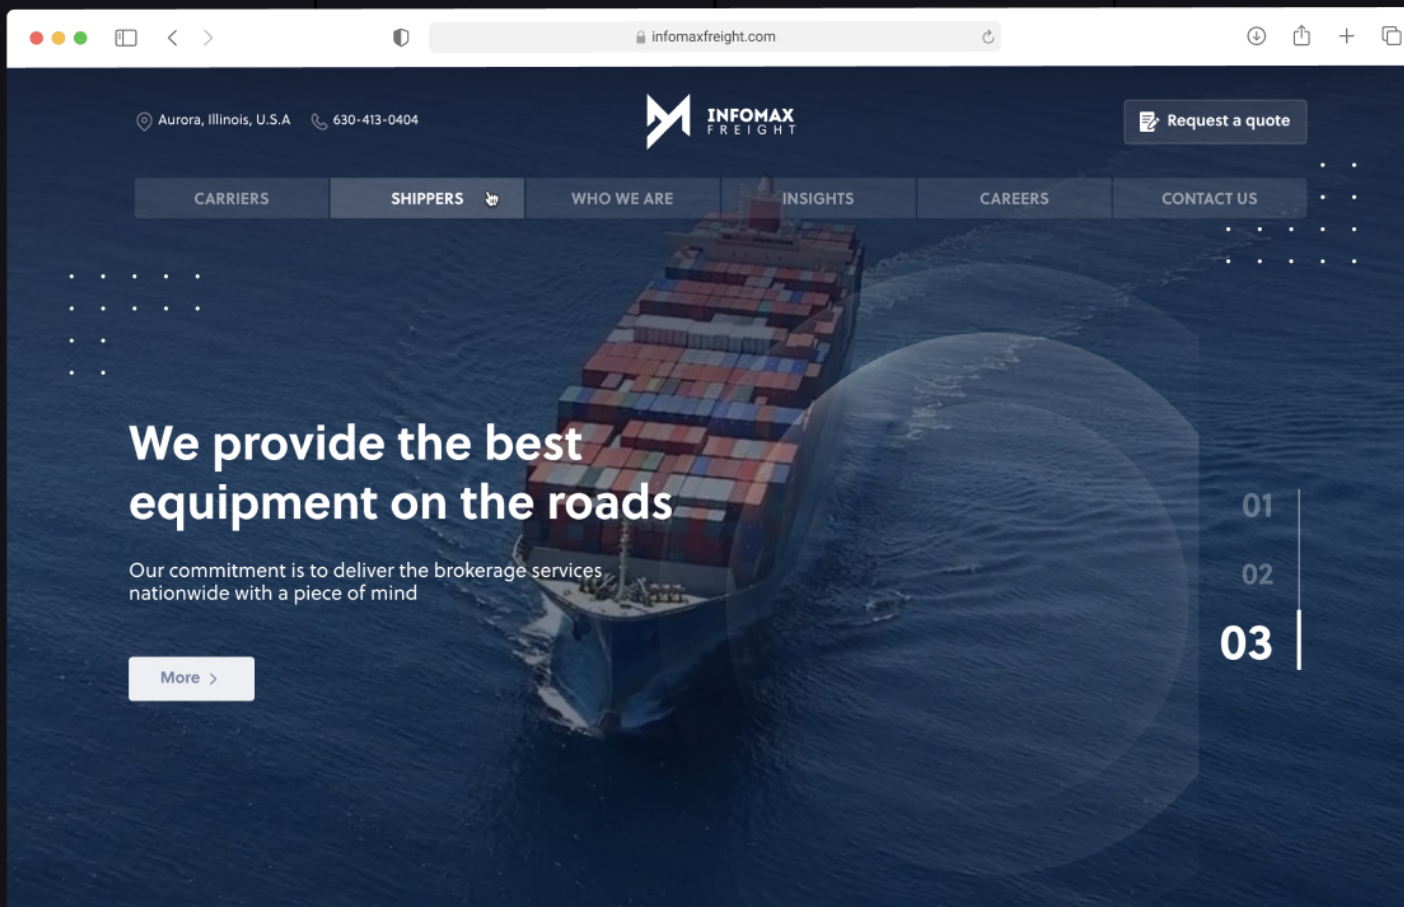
infomaxfreight.com

Aurora, Illinois, U.S.A 630-413-0404

INFOMAX FREIGHT

Request a quote

CARRIERS SHIPPERS WHO WE ARE INSIGHTS CAREERS CONTACT US

We provide the best equipment on the roads

Our commitment is to deliver the brokerage services nationwide with a piece of mind

More

01
02
03